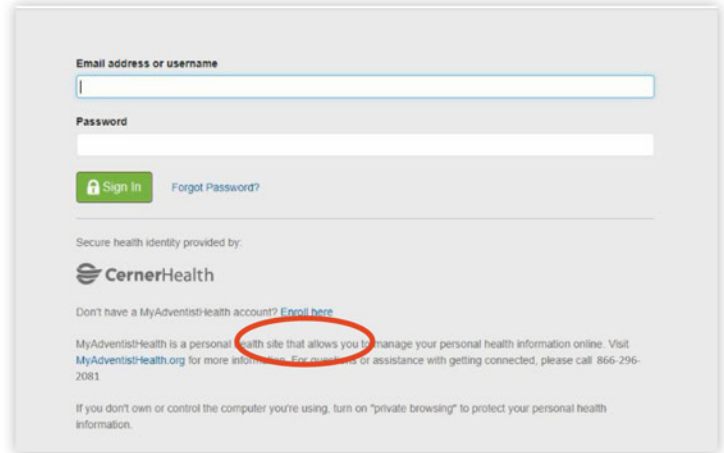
Email address or username

Password

Sign In

Forgot Password?

Secure health identity provided by:

CernerHealth

Don't have a MyAdventistHealth account? Enroll here

MyAdventistHealth is a personal health site that allows you to manage your personal health information online. Visit MyAdventistHealth.org for more information. For questions or assistance with getting connected, please call 866-296-2081

If you don't own or control the computer you're using, turn on "private browsing" to protect your personal health information.